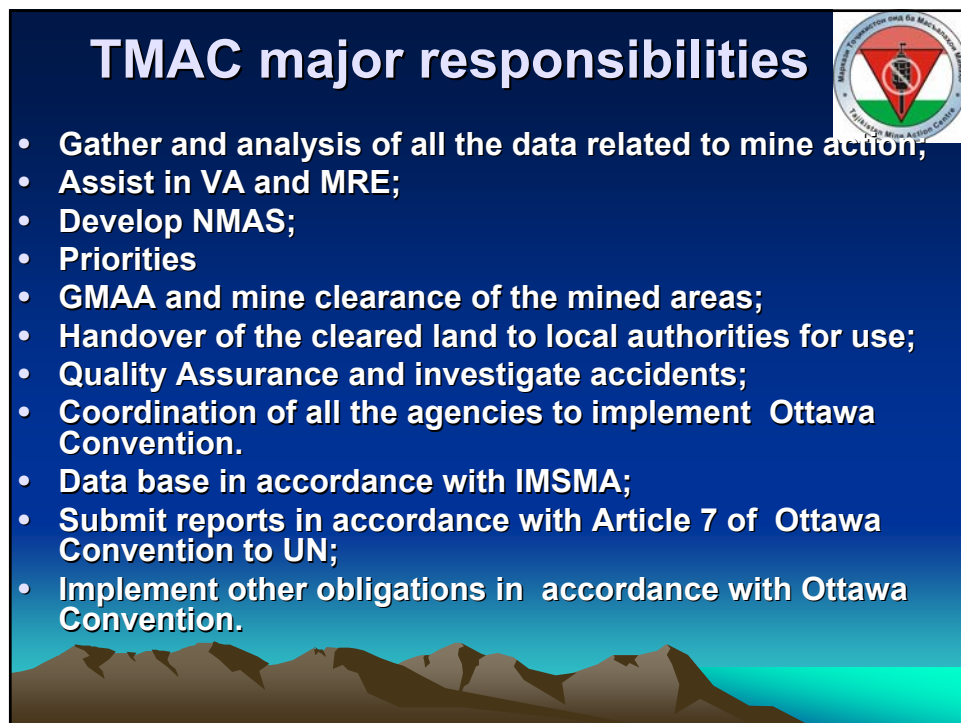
TMAC major responsibilities

Маркази Тоҷикистон оид ба Масъалаҳои Мина
Tajikistan Mine Action Centre

- Gather and analysis of all the data related to mine action;
- Assist in VA and MRE;
- Develop NMAS;
- Priorities
- GMAA and mine clearance of the mined areas;
- Handover of the cleared land to local authorities for use;
- Quality Assurance and investigate accidents;
- Coordination of all the agencies to implement Ottawa Convention.
- Data base in accordance with IMSMA;
- Submit reports in accordance with Article 7 of Ottawa Convention to UN;
- Implement other obligations in accordance with Ottawa Convention.